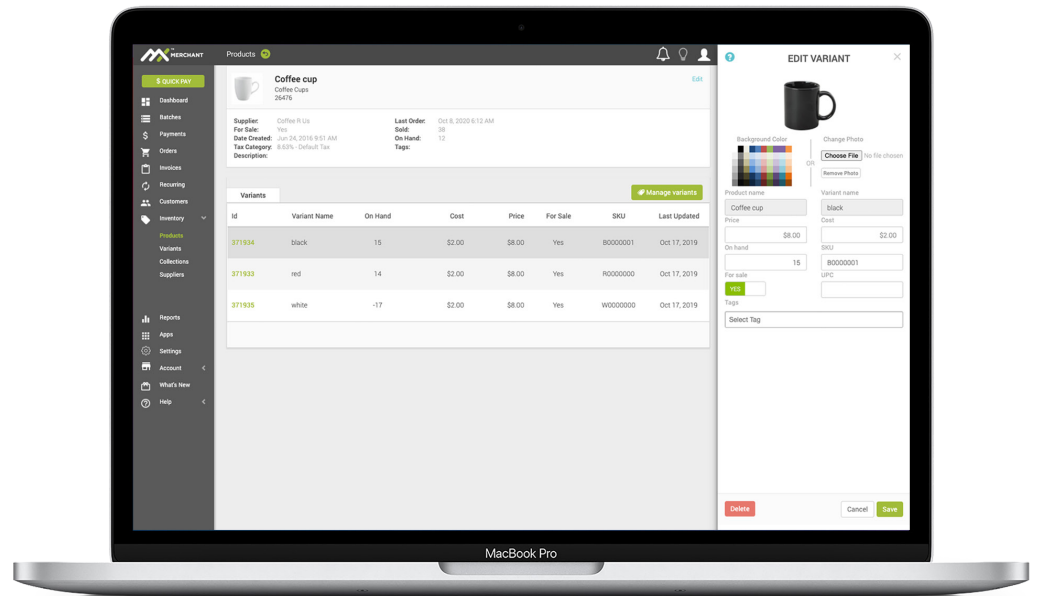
MX MERCHANT

Products

$ QUICK PAY
Dashboard
Batches
Payments
Orders
Invoices
Recurring
Customers
Inventory
Products
Variants
Collections
Suppliers
Reports
Apps
Settings
Account
What's New
Help

Coffee cup
Coffee Cups
26476

Edit

Supplier: Coffee R Us
For Sale: Yes
Date Created: Jun 24, 2016 9:51 AM
Tax Category: 8.63% - Default Tax
Description:

Last Order: Oct 8, 2020 6:12 AM
Sold: 38
On Hand: 12
Tags:

Variants

Manage variants

| Id | Variant Name | On Hand | Cost | Price | For Sale | SKU | Last Updated |
|---|---|---|---|---|---|---|---|
| 371934 | black | 15 | $2.00 | $8.00 | Yes | B0000001 | Oct 17, 2019 |
| 371933 | red | 14 | $2.00 | $8.00 | Yes | R0000000 | Oct 17, 2019 |
| 371935 | white | -17 | $2.00 | $8.00 | Yes | W0000000 | Oct 17, 2019 |

EDIT VARIANT

Background Color
OR
Change Photo
Choose File No file chosen
Remove Photo

Product name
Coffee cup
Variant name
black
Price
$8.00
Cost
$2.00
On hand
15
SKU
B0000001
For sale
YES
UPC
Tags
Select Tag

Delete
Cancel
Save

MacBook Pro